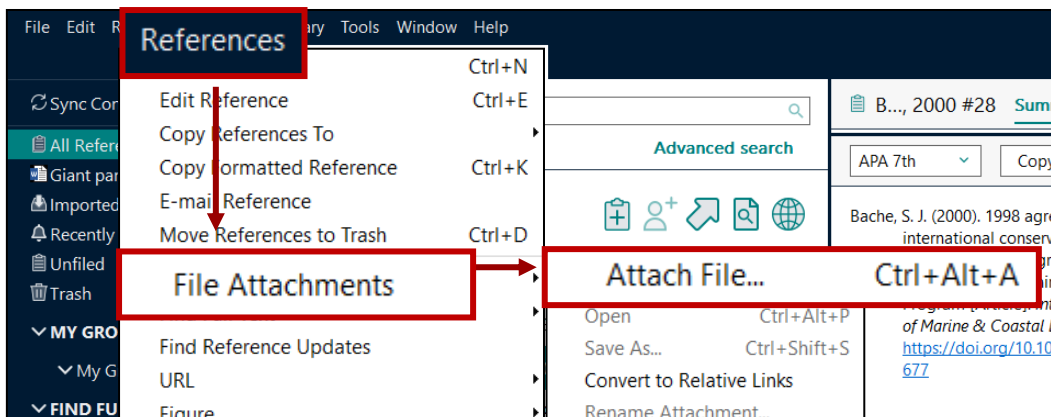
File Edit R References ary Tools Window Help

Ctrl+N
Edit Reference Ctrl+E
Copy References To
Copy Formatted Reference Ctrl+K
E-mail Reference
Move References to Trash Ctrl+D
File Attachments
Find Reference Updates
URL
Figure

Attach File... Ctrl+Alt+A
Open Ctrl+Alt+P
Save As... Ctrl+Shift+S
Convert to Relative Links
Rename Attachment...

Sync Co
All Refere
Giant par
Imported
Recently
Unfiled
Trash
MY GRO
My G
FIND FU

Advanced search

B..., 2000 #28 Sum
APA 7th Copy
Bache, S. J. (2000). 1998 agre international conserv
of Marine & Coastal
https://doi.org/10.10
677